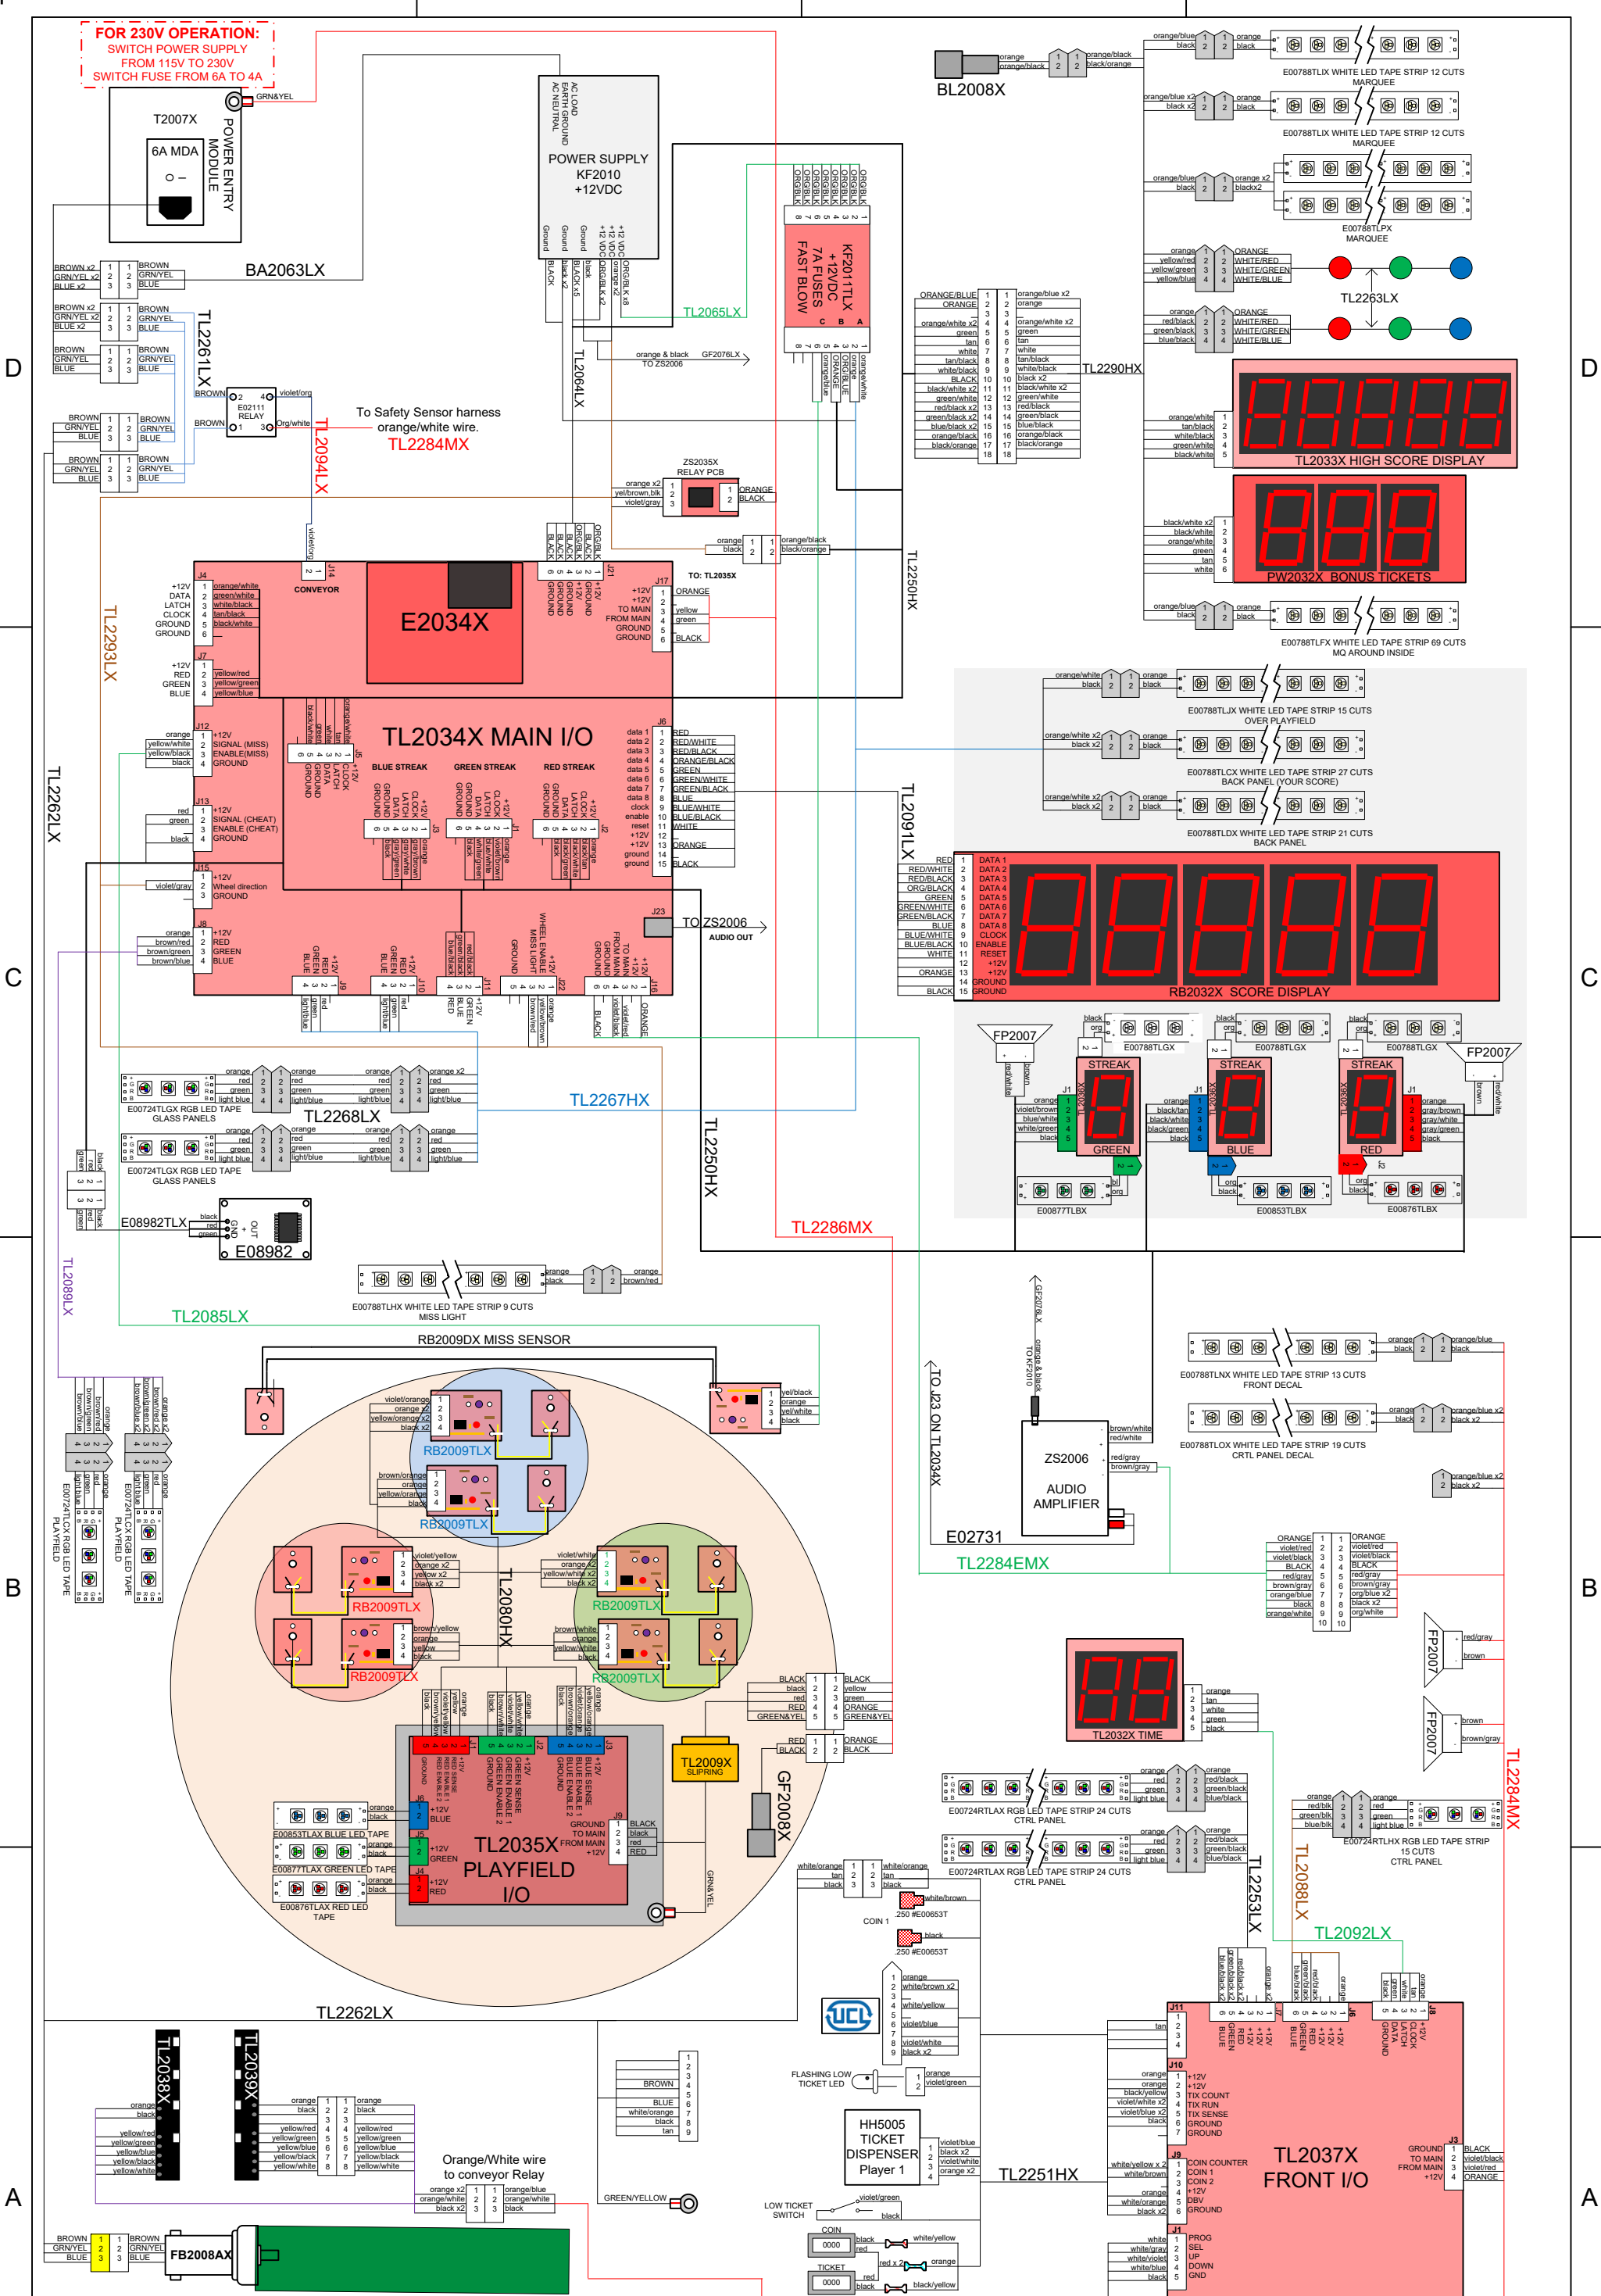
FOR 230V OPERATION:
SWITCH POWER SUPPLY FROM 115V TO 230V
SWITCH FUSE FROM 6A TO 4A

T2007X
6A MDA
POWER ENTRY MODULE
GRN&YEL

POWER SUPPLY
KF2010
+12VDC

BA2063LX
TL2261LX
TL2064LX
TL2065LX
KF2011LX
+12VDC
7A FUSES
FAST BLOW

BL2008X
E00788TLIX WHITE LED TAPE STRIP 12 CUTS MARQUEE
E00788TLIX WHITE LED TAPE STRIP 12 CUTS MARQUEE
E00788TLPX MARQUEE
TL2263LX
TL2290HX
TL2033X HIGH SCORE DISPLAY
PW2032X BONUS TICKETS
E00788TLFX WHITE LED TAPE STRIP 69 CUTS MQ AROUND INSIDE

E02111 RELAY
To Safety Sensor harness orange/white wire.
TL2284MX
TL2094LX
ZS2035X RELAY PCB
TL2250HX

E2034X
TL2034X MAIN I/O
CONVEYOR
BLUE STREAK
GREEN STREAK
RED STREAK
TO: TL2035X
TO ZS2006
AUDIO OUT
TL2293LX
TL2262LX
TL2091LX

E00788TLJX WHITE LED TAPE STRIP 15 CUTS OVER PLAYFIELD
E00788TLCX WHITE LED TAPE STRIP 27 CUTS BACK PANEL (YOUR SCORE)
E00788TLDX WHITE LED TAPE STRIP 21 CUTS BACK PANEL
RB2032X SCORE DISPLAY

FP2007
E00788TLGX
STREAK
GREEN
BLUE
RED
E00877TLBX
E00853TLBX
E00876TLBX

E00724TLGX RGB LED TAPE GLASS PANELS
TL2268LX
TL2267HX
E00724TLGX RGB LED TAPE GLASS PANELS
E08982TLX
E08982
TL2089LX
TL2250HX
TL2286MX
E00788TLHX WHITE LED TAPE STRIP 9 CUTS MISS LIGHT
TL2085LX

RB2009DX MISS SENSOR
RB2009TLX
RB2009TLX
RB2009TLX
RB2009TLX
RB2009TLX
RB2009TLX
TL2080HX
E00724TLCX RGB LED TAPE PLAYFIELD

TL2035X PLAYFIELD I/O
TL2009X SLIPRING
GF2008X
E00853TLAX BLUE LED TAPE
E00877TLAX GREEN LED TAPE
E00876TLAX RED LED TAPE

TO J23 ON TL2034X
GF2076LX TO KF2010
ZS2006 AUDIO AMPLIFIER
E02731
TL2284EMX

E00788TLNX WHITE LED TAPE STRIP 13 CUTS FRONT DECAL
E00788TLOX WHITE LED TAPE STRIP 19 CUTS CRTL PANEL DECAL
FP2007
FP2007
TL2032X TIME
E00724RTLAX RGB LED TAPE STRIP 24 CUTS CTRL PANEL
E00724RTLAX RGB LED TAPE STRIP 24 CUTS CTRL PANEL
E00724RTLHX RGB LED TAPE STRIP 15 CUTS CTRL PANEL
TL2284MX
TL2088LX
TL2092LX
TL2253LX

TL2262LX
TL2038X
TL2039X
Orange/White wire to conveyor Relay
FB2008AX
COIN 1
.250 #E00653T
FLASHING LOW TICKET LED
HH5005 TICKET DISPENSER Player 1
LOW TICKET SWITCH
COIN
TICKET
TL2251HX
TL2037X FRONT I/O
D
C
B
A
D
C
B
A